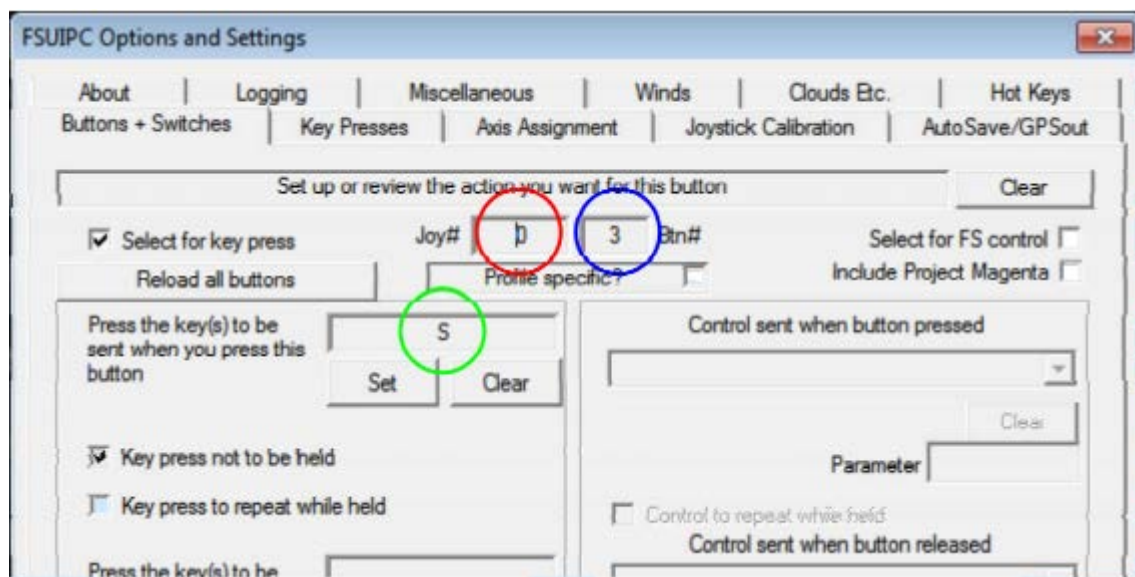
FSUIPC Options and Settings

About | Logging | Miscellaneous | Winds | Clouds Etc. | Hot Keys

Buttons + Switches | Key Presses | Axis Assignment | Joystick Calibration | AutoSave/GPSout

Set up or review the action you want for this button

Clear

Select for key press

Joy# 0 3 Btn#

Select for FS control

Reload all buttons

Profile specific?

Include Project Magenta

Press the key(s) to be sent when you press this button

S

Set

Clear

Control sent when button pressed

Clear

Parameter

Key press not to be held

Key press to repeat while held

Control to repeat while held

Control sent when button released

Press the key(s) to be